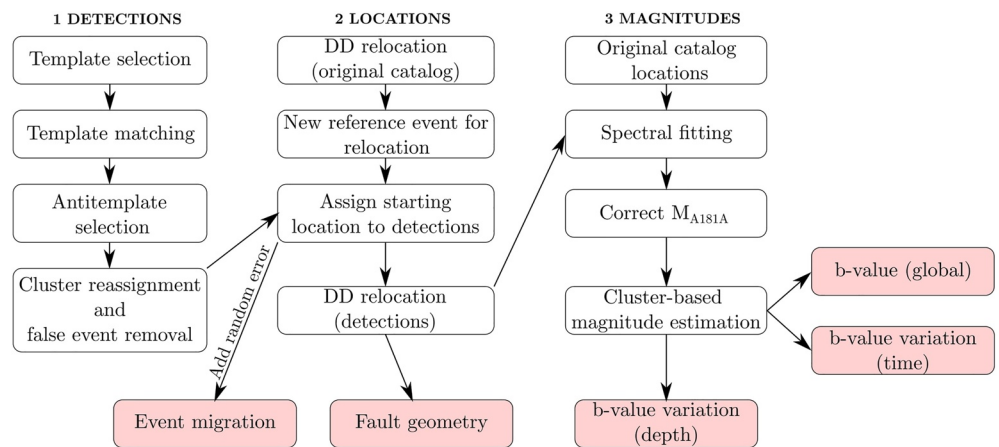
1 DETECTIONS

Template selection

Template matching

Antitemplate selection

Cluster reassignment and false event removal

Add random error

Event migration

2 LOCATIONS

DD relocation (original catalog)

New reference event for relocation

Assign starting location to detections

DD relocation (detections)

Fault geometry

3 MAGNITUDES

Original catalog locations

Spectral fitting

Correct $M_{A181A}$

Cluster-based magnitude estimation

b-value (global)

b-value variation (time)

b-value variation (depth)